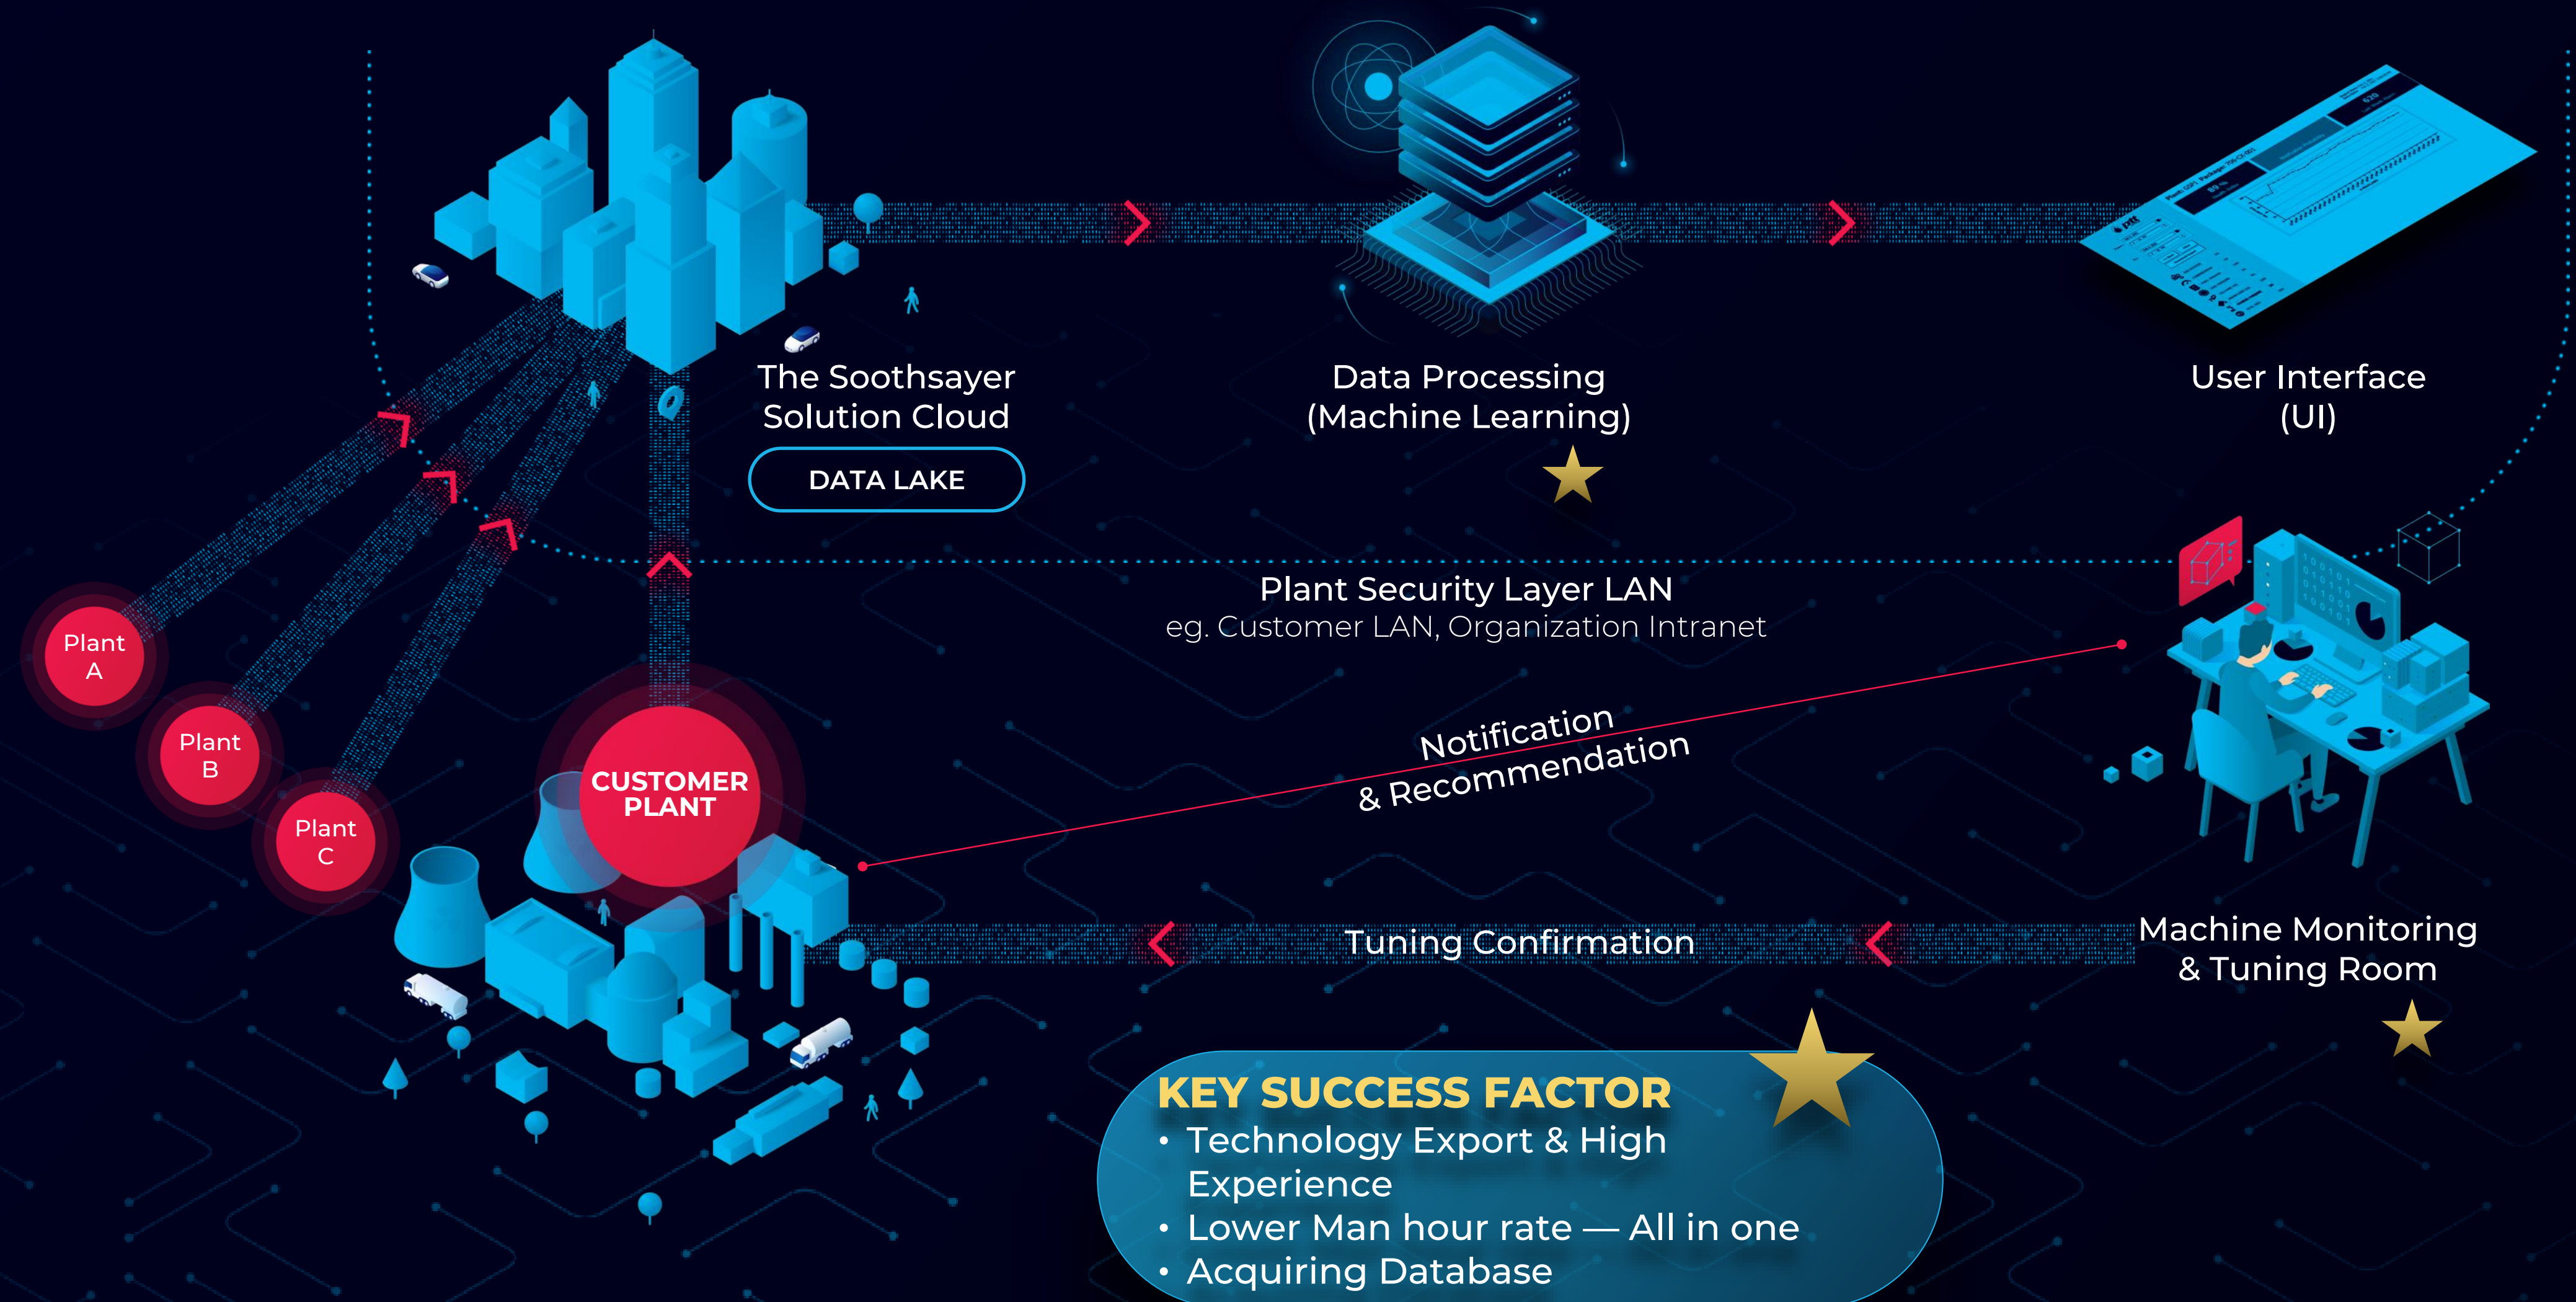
The Soothsayer Solution Cloud

DATA LAKE

Data Processing (Machine Learning)

User Interface (UI)

Plant Security Layer LAN
eg. Customer LAN, Organization Intranet

Plant A

Plant B

Plant C

CUSTOMER PLANT

Notification & Recommendation

Tuning Confirmation

Machine Monitoring & Tuning Room

KEY SUCCESS FACTOR
• Technology Export & High Experience
• Lower Man hour rate — All in one
• Acquiring Database